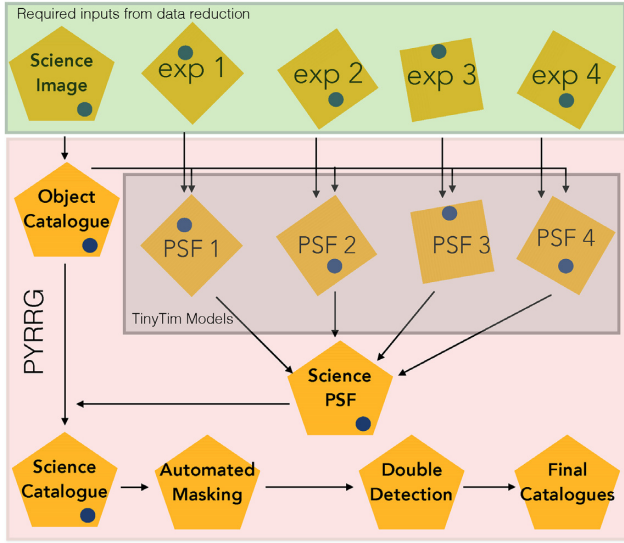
Required inputs from data reduction

Science Image

exp 1

exp 2

exp 3

exp 4

Object Catalogue

PSF 1

PSF 2

PSF 3

PSF 4

TinyTim Models

PYRRG

Science PSF

Science Catalogue

Automated Masking

Double Detection

Final Catalogues